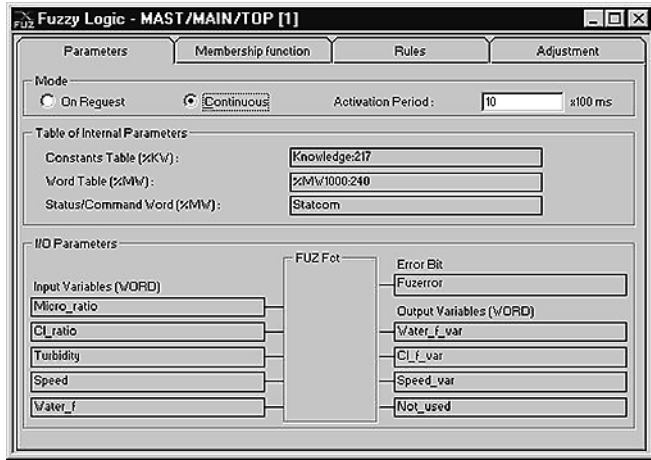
FUZ Fuzzy Logic - MAST/MAIN/TOP [1]

Parameters | Membership function | Rules | Adjustment

Mode
On Request
Continuous
Activation Period : 10 x100 ms

Table of Internal Parameters
Constants Table (%KW) : Knowledge:217
Word Table (%MW) : %MW1000:240
Status/Command Word (%MW) : Statcom

I/O Parameters
FUZ Fct
Input Variables (WORD)
Micro_ratio
Cl_ratio
Turbidity
Speed
Water_f

Error Bit
Fuzerror
Output Variables (WORD)
Water_f_var
Cl_f_var
Speed_var
Not_used